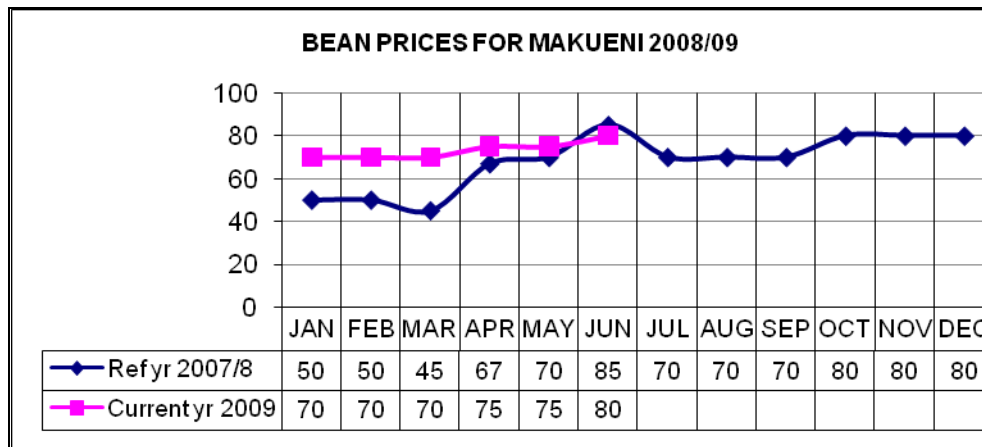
BEAN PRICES FOR MAKUENI 2008/09

100
80
60
40
20
0

| | JAN | FEB | MAR | APR | MAY | JUN | JUL | AUG | SEP | OCT | NOV | DEC |
|---|---|---|---|---|---|---|---|---|---|---|---|---|
| Ref yr 2007/8 | 50 | 50 | 45 | 67 | 70 | 85 | 70 | 70 | 70 | 80 | 80 | 80 |
| Current yr 2009 | 70 | 70 | 70 | 75 | 75 | 80 | | | | | | |